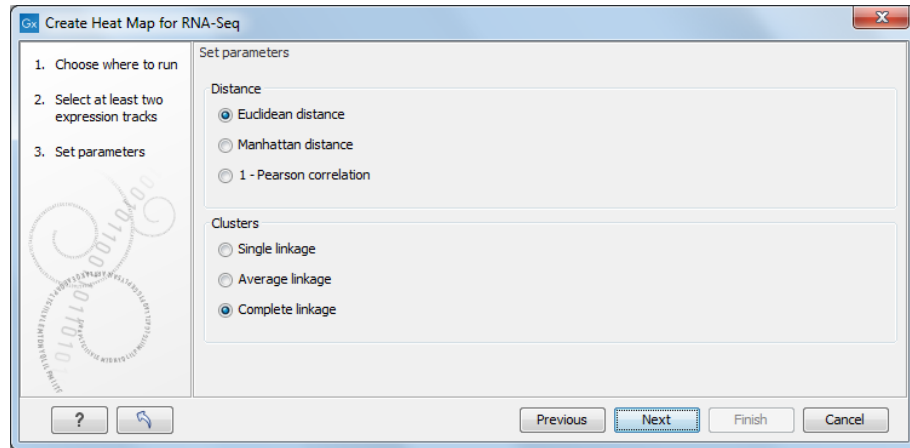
Gx Create Heat Map for RNA-Seq

1. Choose where to run
2. Select at least two expression tracks
3. Set parameters

Set parameters

Distance
Euclidean distance
Manhattan distance
1 - Pearson correlation

Clusters
Single linkage
Average linkage
Complete linkage

?
Previous
Next
Finish
Cancel